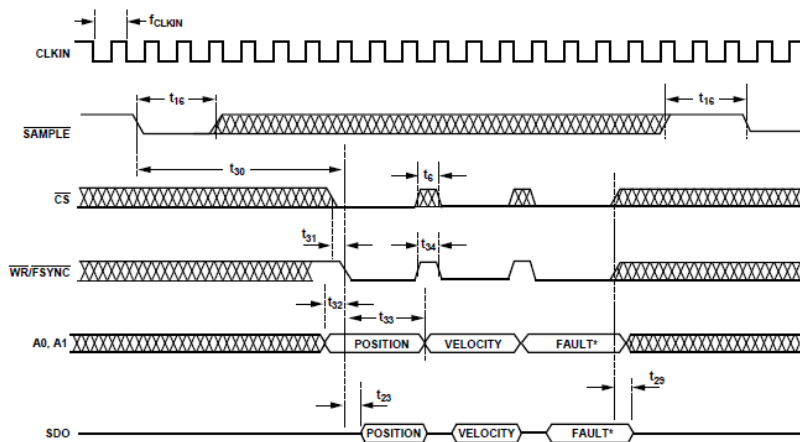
$f_{CLKIN}$

CLKIN

$t_{16}$

$t_{16}$

$\overline{SAMPLE}$

$t_{30}$

$t_6$

$\overline{CS}$

$t_{31}$

$t_{34}$

$\overline{WR}/FSYNC$

$t_{32}$

$t_{33}$

A0, A1

POSITION

VELOCITY

FAULT*

$t_{29}$

$t_{23}$

SDO

POSITION

VELOCITY

FAULT*